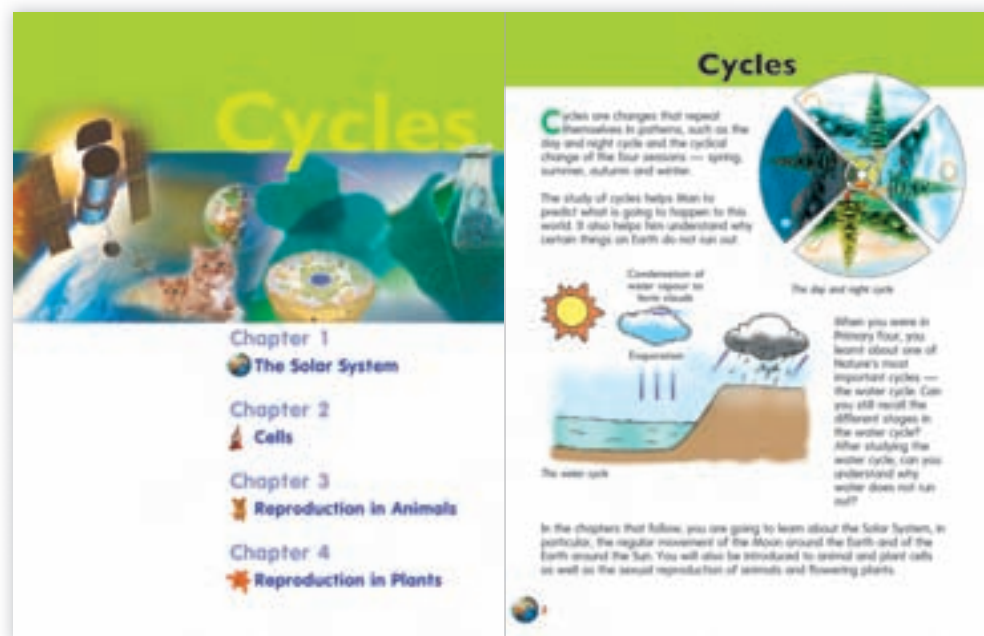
Cycles

Chapter 1
The Solar System

Chapter 2
Cells

Chapter 3
Reproduction in Animals

Chapter 4
Reproduction in Plants

Cycles

Cycles are changes that repeat themselves in patterns, such as the day and night cycle and the cyclical change of the four seasons — spring, summer, autumn and winter.

The study of cycles helps Man to predict what is going to happen to this world. It also helps him understand why certain things on Earth do not run out.

The day and night cycle

Condensation of water vapour to form clouds

Evaporation

The water cycle

When you were in Primary Four, you learnt about one of Nature's most important cycles — the water cycle. Can you still recall the different stages in the water cycle? After studying the water cycle, can you understand why water does not run out?

In the chapters that follow, you are going to learn about the Solar System, in particular, the regular movement of the Moon around the Earth and of the Earth around the Sun. You will also be introduced to animal and plant cells as well as the sexual reproduction of animals and flowering plants.

2